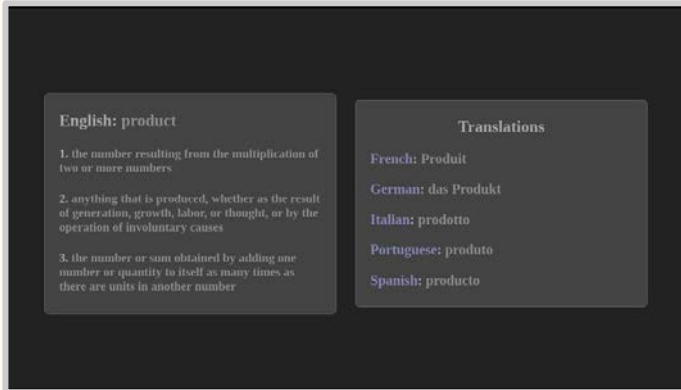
English: product

1. the number resulting from the multiplication of two or more numbers

2. anything that is produced, whether as the result of generation, growth, labor, or thought, or by the operation of involuntary causes

3. the number or sum obtained by adding one number or quantity to itself as many times as there are units in another number

Translations

French: Produit

German: das Produkt

Italian: prodotto

Portuguese: produto

Spanish: producto